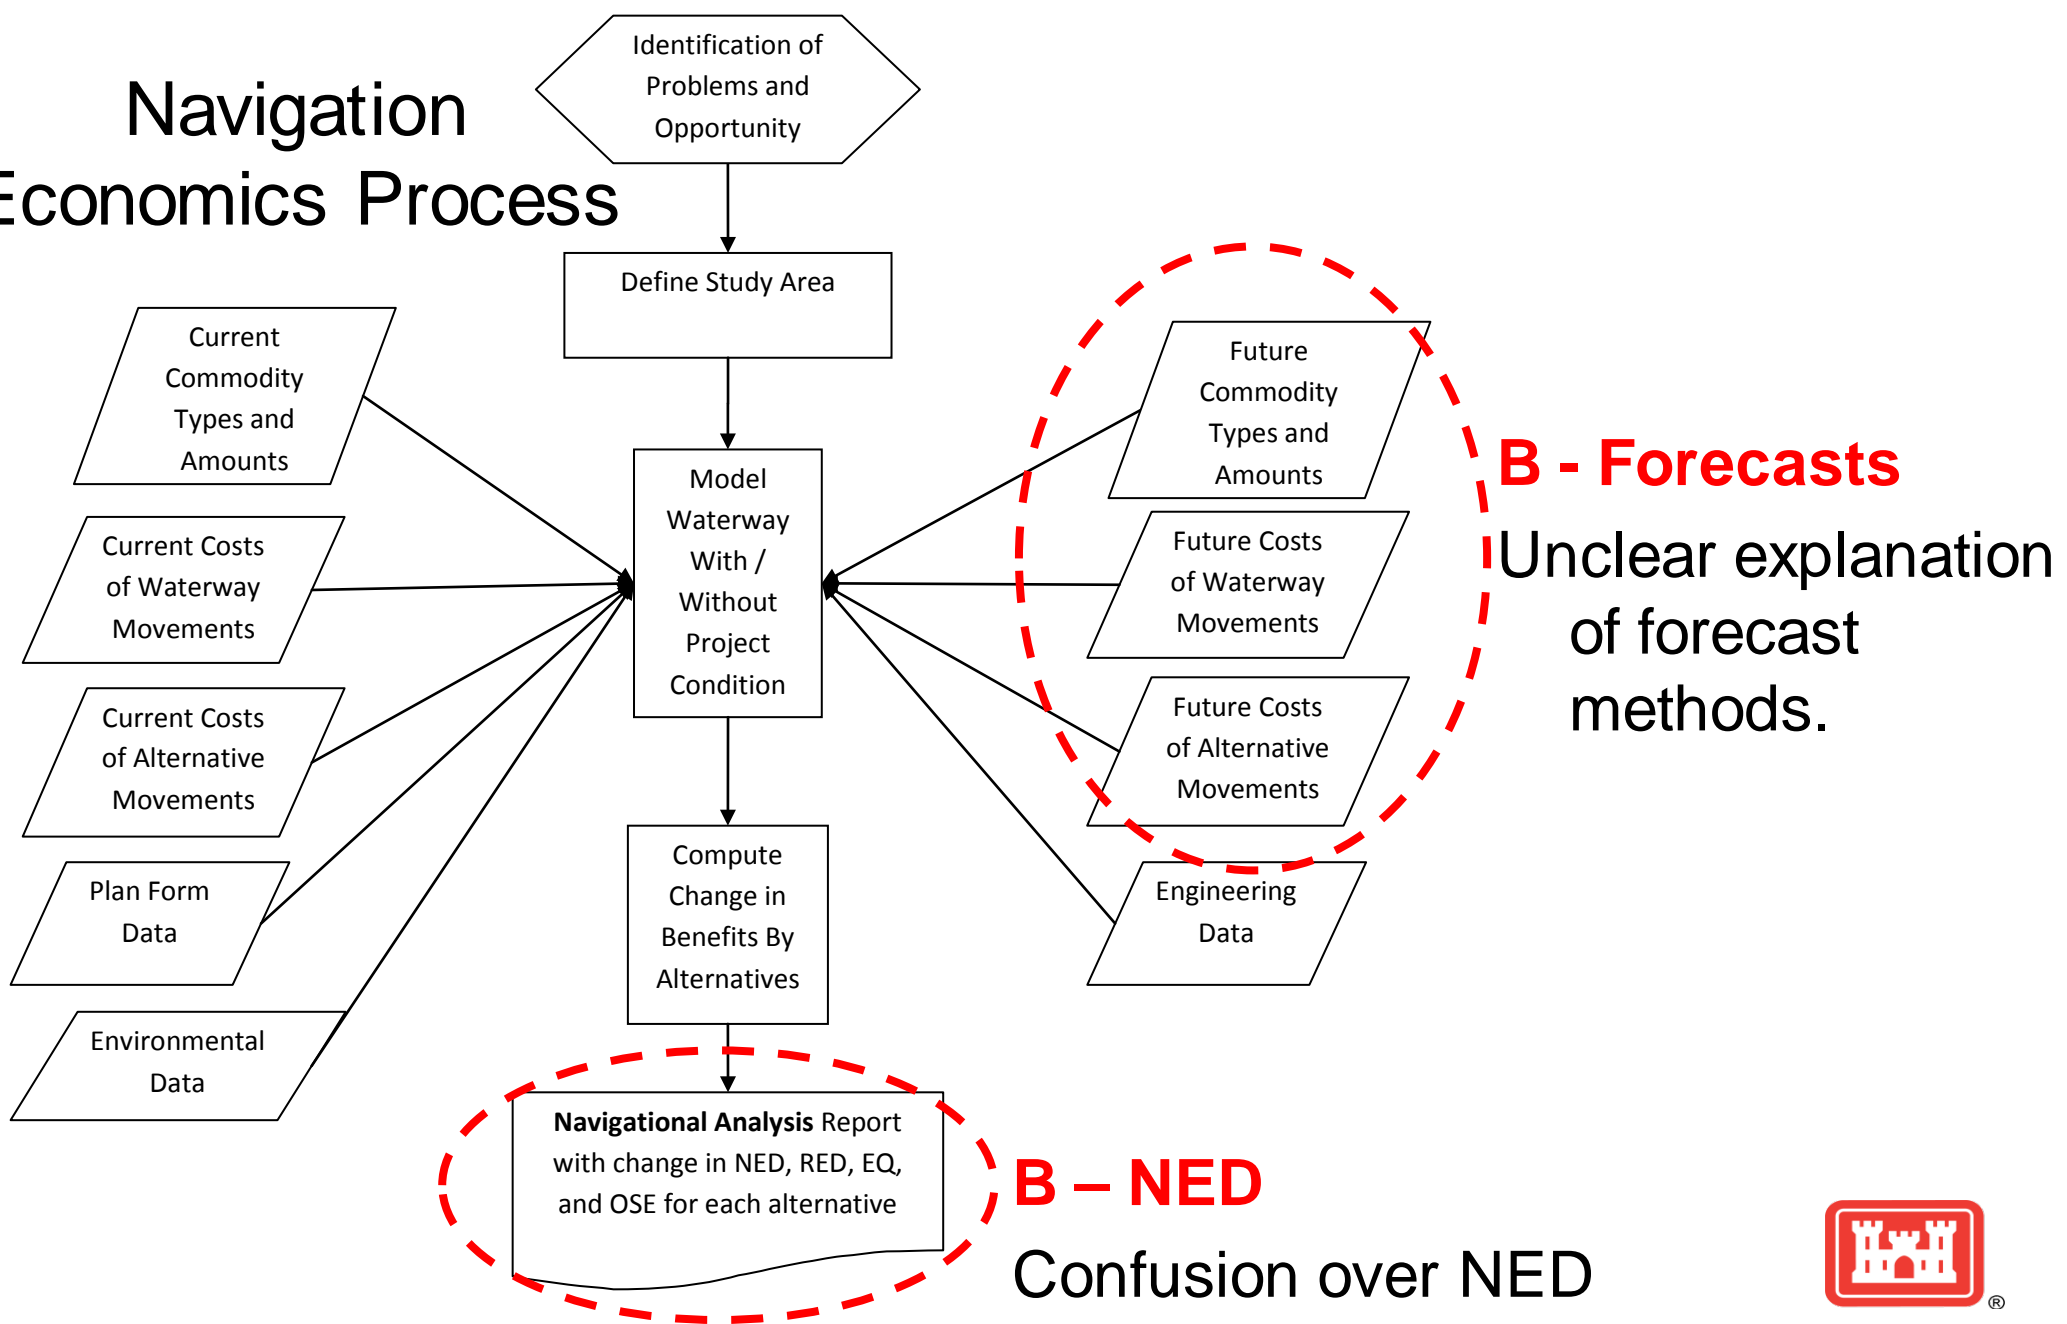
Navigation
Economics Process

Identification of Problems and Opportunity

Define Study Area

Current Commodity Types and Amounts

Current Costs of Waterway Movements

Current Costs of Alternative Movements

Plan Form Data

Environmental Data

Model Waterway With / Without Project Condition

Future Commodity Types and Amounts

Future Costs of Waterway Movements

Future Costs of Alternative Movements

Engineering Data

B - Forecasts

Unclear explanation of forecast methods.

Compute Change in Benefits By Alternatives

**Navigational Analysis** Report with change in NED, RED, EQ, and OSE for each alternative

B – NED

Confusion over NED

®